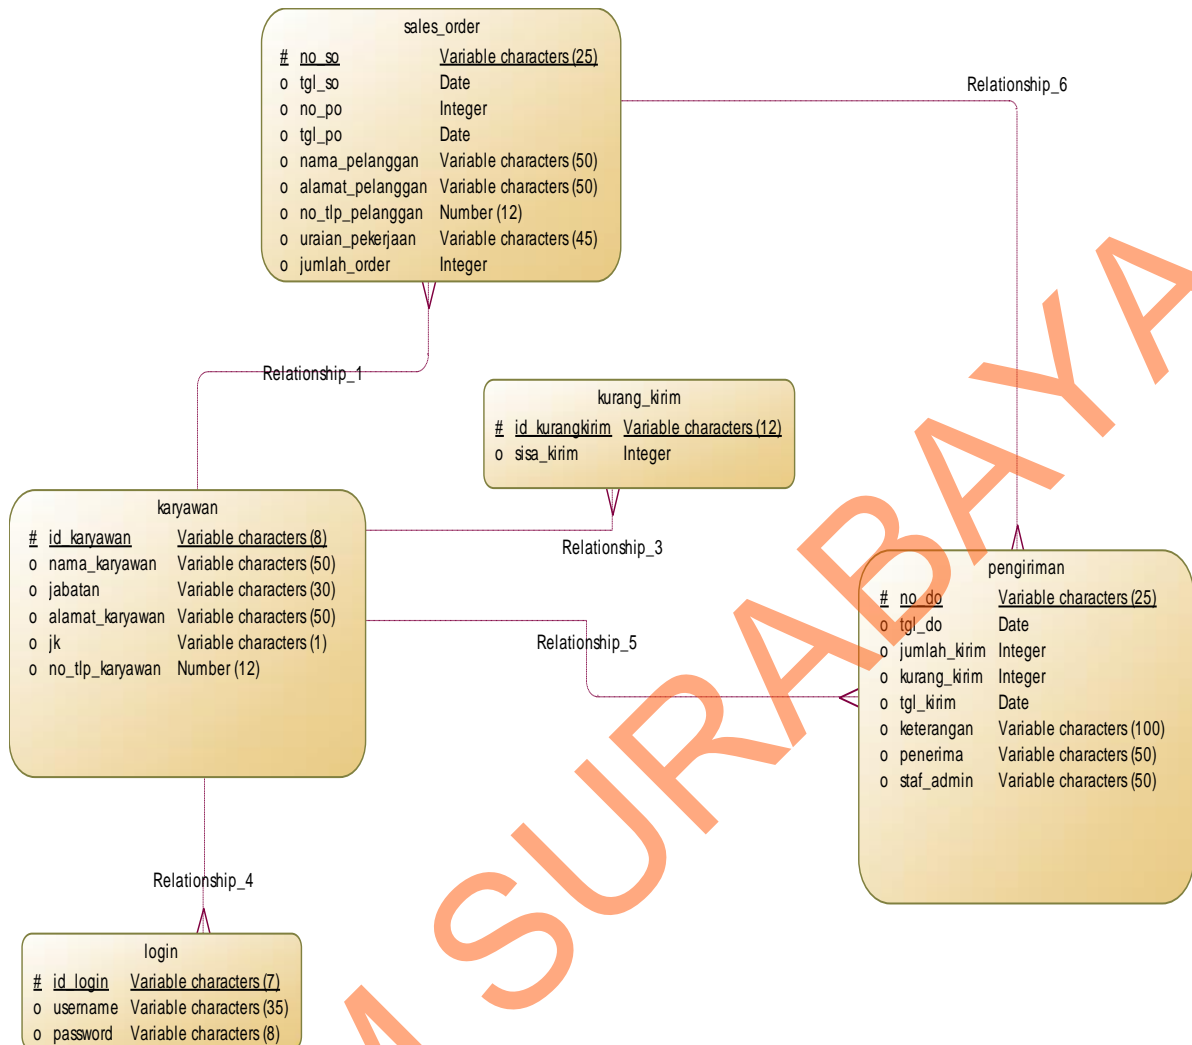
sales_order

| | | |
|---|---|---|
| # | no_so | Variable characters (25) |
| o | tgl_so | Date |
| o | no_po | Integer |
| o | tgl_po | Date |
| o | nama_pelanggan | Variable characters (50) |
| o | alamat_pelanggan | Variable characters (50) |
| o | no_tlp_pelanggan | Number (12) |
| o | uraian_pekerjaan | Variable characters (45) |
| o | jumlah_order | Integer |

Relationship_6

Relationship_1

kurang_kirim

| | | |
|---|---|---|
| # | id_kurangkirim | Variable characters (12) |
| o | sisa_kirim | Integer |

karyawan

| | | |
|---|---|---|
| # | id_karyawan | Variable characters (8) |
| o | nama_karyawan | Variable characters (50) |
| o | jabatan | Variable characters (30) |
| o | alamat_karyawan | Variable characters (50) |
| o | jk | Variable characters (1) |
| o | no_tlp_karyawan | Number (12) |

Relationship_3

pengiriman

| | | |
|---|---|---|
| # | no_do | Variable characters (25) |
| o | tgl_do | Date |
| o | jumlah_kirim | Integer |
| o | kurang_kirim | Integer |
| o | tgl_kirim | Date |
| o | keterangan | Variable characters (100) |
| o | penerima | Variable characters (50) |
| o | staf_admin | Variable characters (50) |

Relationship_5

Relationship_4

login

| | | |
|---|---|---|
| # | id_login | Variable characters (7) |
| o | username | Variable characters (35) |
| o | password | Variable characters (8) |

A SURABAYA